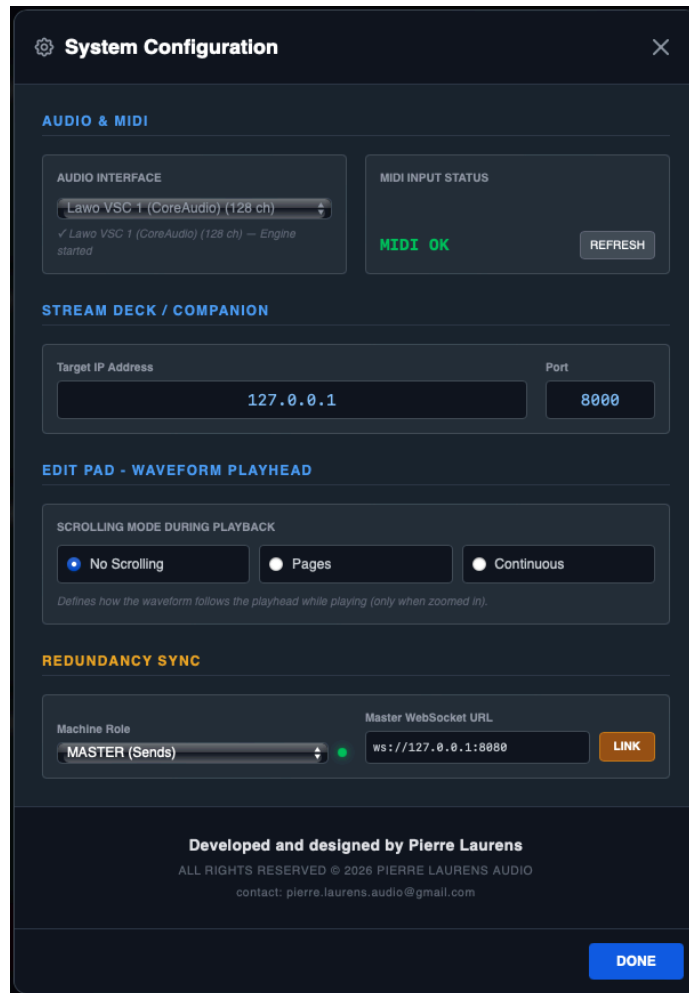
System Configuration

AUDIO & MIDI

AUDIO INTERFACE

Lawo VSC 1 (CoreAudio) (128 ch)

✓ Lawo VSC 1 (CoreAudio) (128 ch) — Engine started

MIDI INPUT STATUS

MIDI OK

REFRESH

STREAM DECK / COMPANION

Target IP Address

127.0.0.1

Port

8000

EDIT PAD - WAVEFORM PLAYHEAD

SCROLLING MODE DURING PLAYBACK

No Scrolling

Pages

Continuous

Defines how the waveform follows the playhead while playing (only when zoomed in).

REDUNDANCY SYNC

Machine Role

MASTER (Sends)

Master WebSocket URL

ws://127.0.0.1:8080

LINK

Developed and designed by Pierre Laurens

ALL RIGHTS RESERVED © 2026 PIERRE LAURENS AUDIO

contact: pierre.laurens.audio@gmail.com

DONE